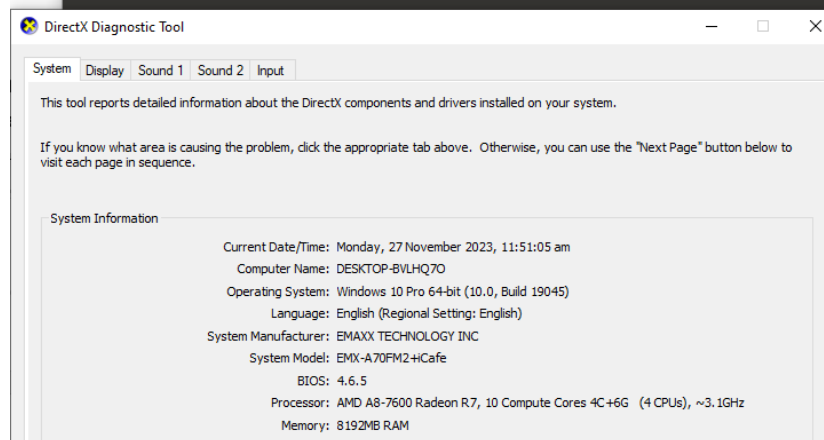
DirectX Diagnostic Tool

System | Display | Sound 1 | Sound 2 | Input

This tool reports detailed information about the DirectX components and drivers installed on your system.

If you know what area is causing the problem, click the appropriate tab above. Otherwise, you can use the "Next Page" button below to visit each page in sequence.

System Information

Current Date/Time: Monday, 27 November 2023, 11:51:05 am
Computer Name: DESKTOP-BVLHQ7O
Operating System: Windows 10 Pro 64-bit (10.0, Build 19045)
Language: English (Regional Setting: English)
System Manufacturer: EMAXX TECHNOLOGY INC
System Model: EMX-A70FM2+iCafe
BIOS: 4.6.5
Processor: AMD A8-7600 Radeon R7, 10 Compute Cores 4C+6G (4 CPUs), ~3.1GHz
Memory: 8192MB RAM